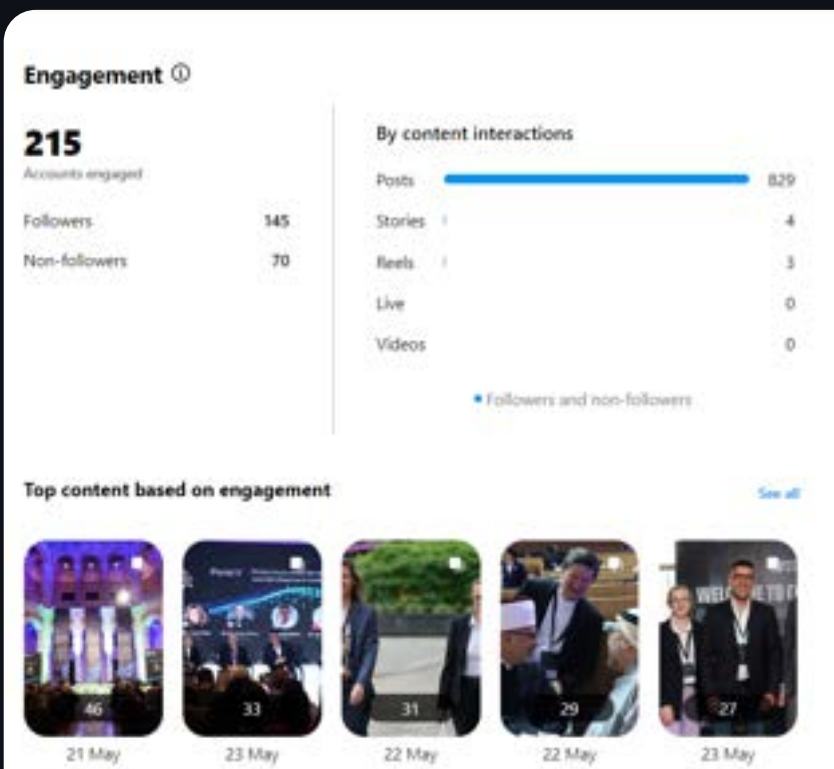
Engagement ⓘ

215
Accounts engaged

Followers 145
Non-followers 70

By content interactions

| | |
|---|---|
| Posts | 829 |
| Stories | 4 |
| Reels | 3 |
| Live | 0 |
| Videos | 0 |

• Followers and non-followers

Top content based on engagement

See all

46
21 May

33
23 May

31
22 May

29
22 May

WELCOME TO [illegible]
27
23 May